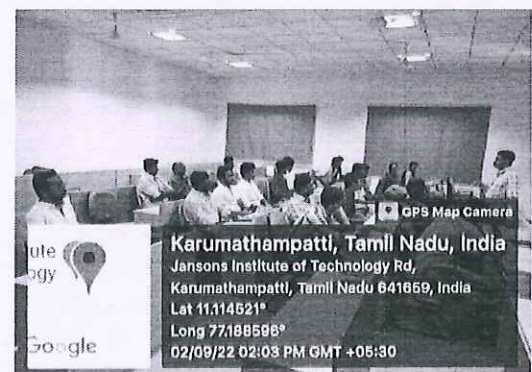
GPS Map Camera
Karumathampatti, Tamil Nadu, India
Jansons Institute of Technology Rd, Karumathampatti, Tamil Nadu 641659, India
Lat 11.114521°
Long 77.188596°
02/09/22 02:03 PM GMT +05:30

ute
ogy
Google